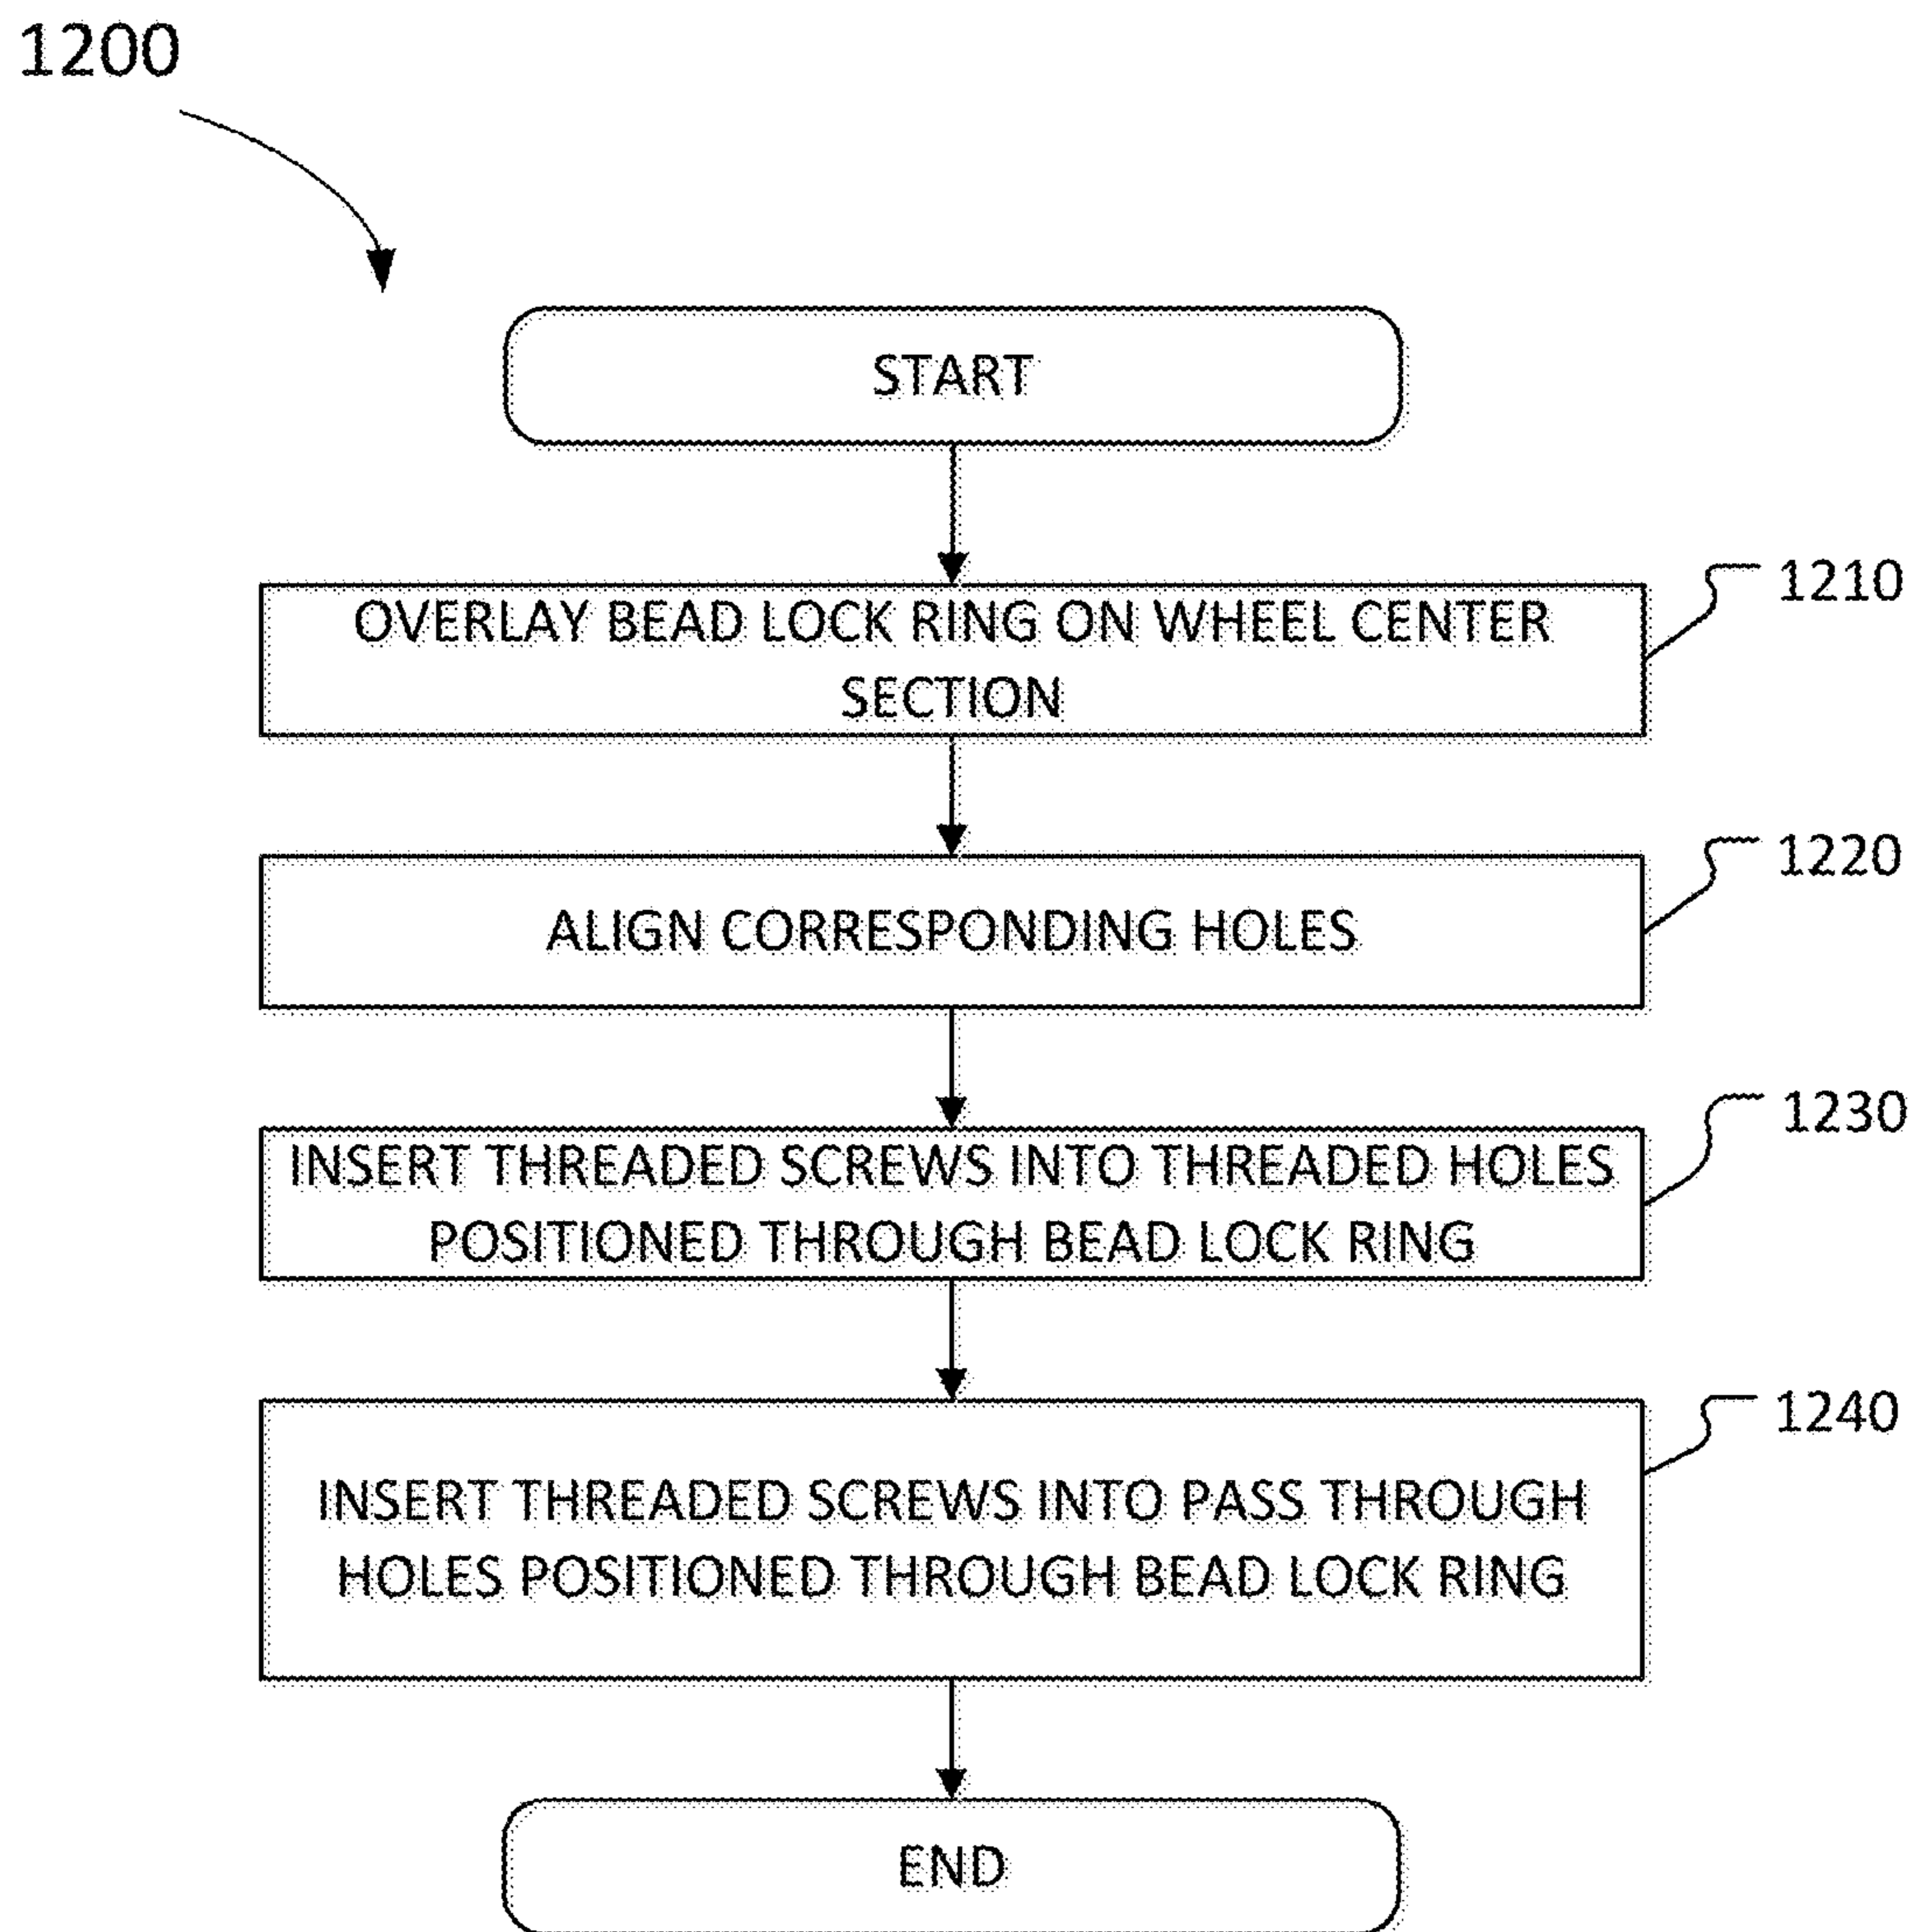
1200

START

OVERLAY BEAD LOCK RING ON WHEEL CENTER SECTION

1210

ALIGN CORRESPONDING HOLES

1220

INSERT THREADED SCREWS INTO THREADED HOLES POSITIONED THROUGH BEAD LOCK RING

1230

INSERT THREADED SCREWS INTO PASS THROUGH HOLES POSITIONED THROUGH BEAD LOCK RING

1240

END